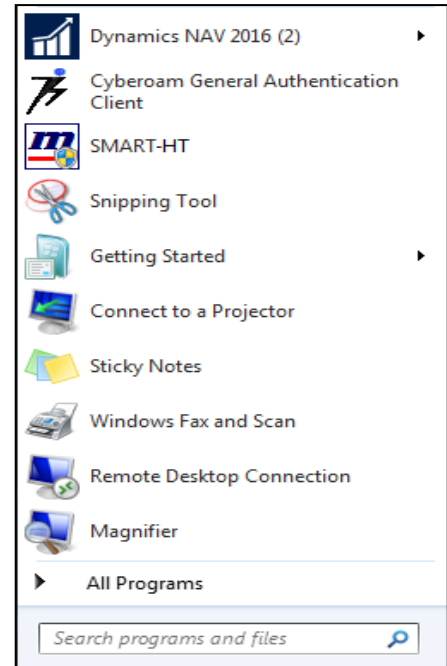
Dynamics NAV 2016 (2)
Cyberoam General Authentication Client
SMART-HT
Snipping Tool
Getting Started
Connect to a Projector
Sticky Notes
Windows Fax and Scan
Remote Desktop Connection
Magnifier
All Programs
Search programs and files